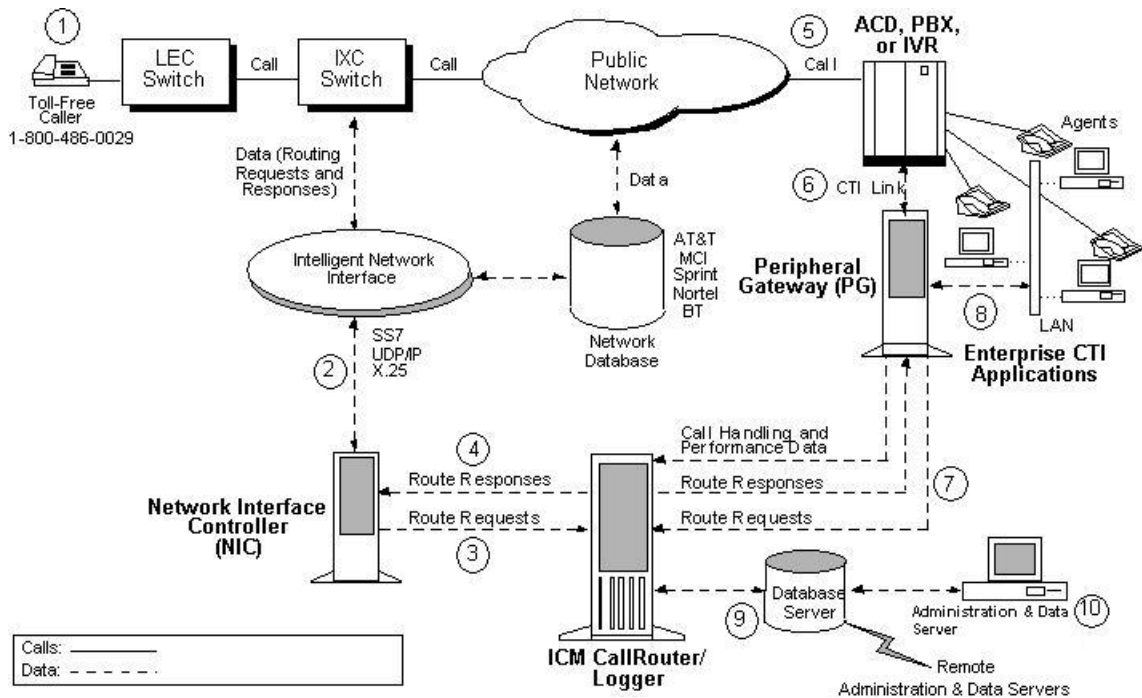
1
Toll-Free Caller
1-800-486-0029

LEC Switch

Call

IXC Switch

Call

Public Network

5

ACD, PBX, or IVR

Call

Agents

Data (Routing Requests and Responses)

Data

6 CTI Link

Intelligent Network Interface

AT&T
MCI
Sprint
Nortel
BT

Network Database

Peripheral Gateway (PG)

8

LAN

Enterprise CTI Applications

SS7
UDP/IP
X.25

2

4

Call Handling and Performance Data

Route Responses

Route Responses

7

Network Interface Controller (NIC)

Route Requests

Route Requests

3

Database Server

Administration & Data Server

10

9

Calls:
Data:

ICM CallRouter/ Logger

Remote Administration & Data Servers